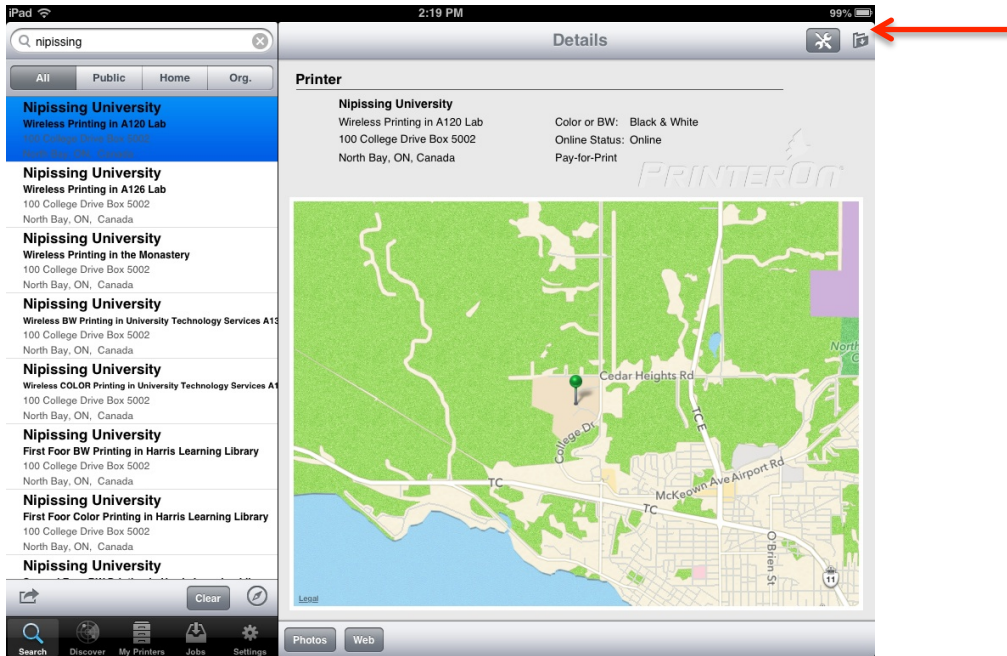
iPad
2:19 PM
99%

nipissing

All | Public | Home | Org.

Nipissing University
Wireless Printing in A120 Lab
100 College Drive Box 5002
North Bay, ON, Canada

Nipissing University
Wireless Printing in A126 Lab
100 College Drive Box 5002
North Bay, ON, Canada

Nipissing University
Wireless Printing in the Monastery
100 College Drive Box 5002
North Bay, ON, Canada

Nipissing University
Wireless BW Printing in University Technology Services A13
100 College Drive Box 5002
North Bay, ON, Canada

Nipissing University
Wireless COLOR Printing in University Technology Services A1
100 College Drive Box 5002
North Bay, ON, Canada

Nipissing University
First Foor BW Printing in Harris Learning Library
100 College Drive Box 5002
North Bay, ON, Canada

Nipissing University
First Foor Color Printing in Harris Learning Library
100 College Drive Box 5002
North Bay, ON, Canada

Nipissing University
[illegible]

Clear

Search | Discover | My Printers | Jobs | Settings

Details

Printer

Nipissing University
Wireless Printing in A120 Lab
100 College Drive Box 5002
North Bay, ON, Canada

Color or BW: Black & White
Online Status: Online
Pay-for-Print

PRINTERON

Cedar Heights Rd
College Dr
TCE
TC
TC
McKeown Ave
Airport Rd
O'Brien St
North
11
Legal

Photos
Web